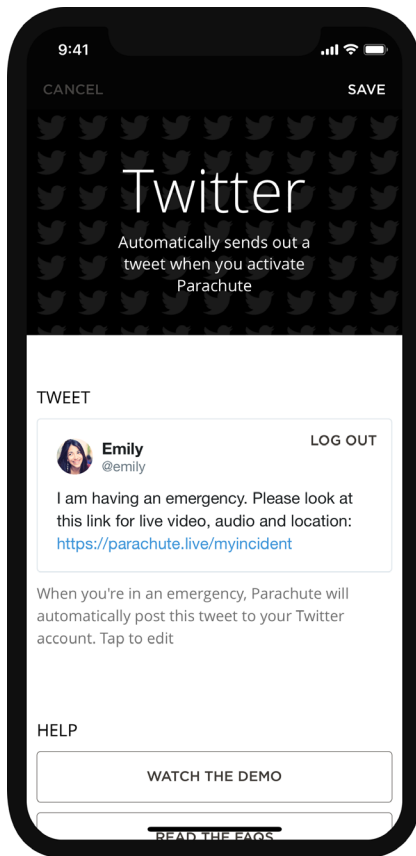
9:41

CANCEL

SAVE

Twitter

Automatically sends out a tweet when you activate Parachute

TWEET

Emily
@emily

LOG OUT

I am having an emergency. Please look at this link for live video, audio and location: https://parachute.live/myincident

When you're in an emergency, Parachute will automatically post this tweet to your Twitter account. Tap to edit

HELP

WATCH THE DEMO

READ THE FAQS